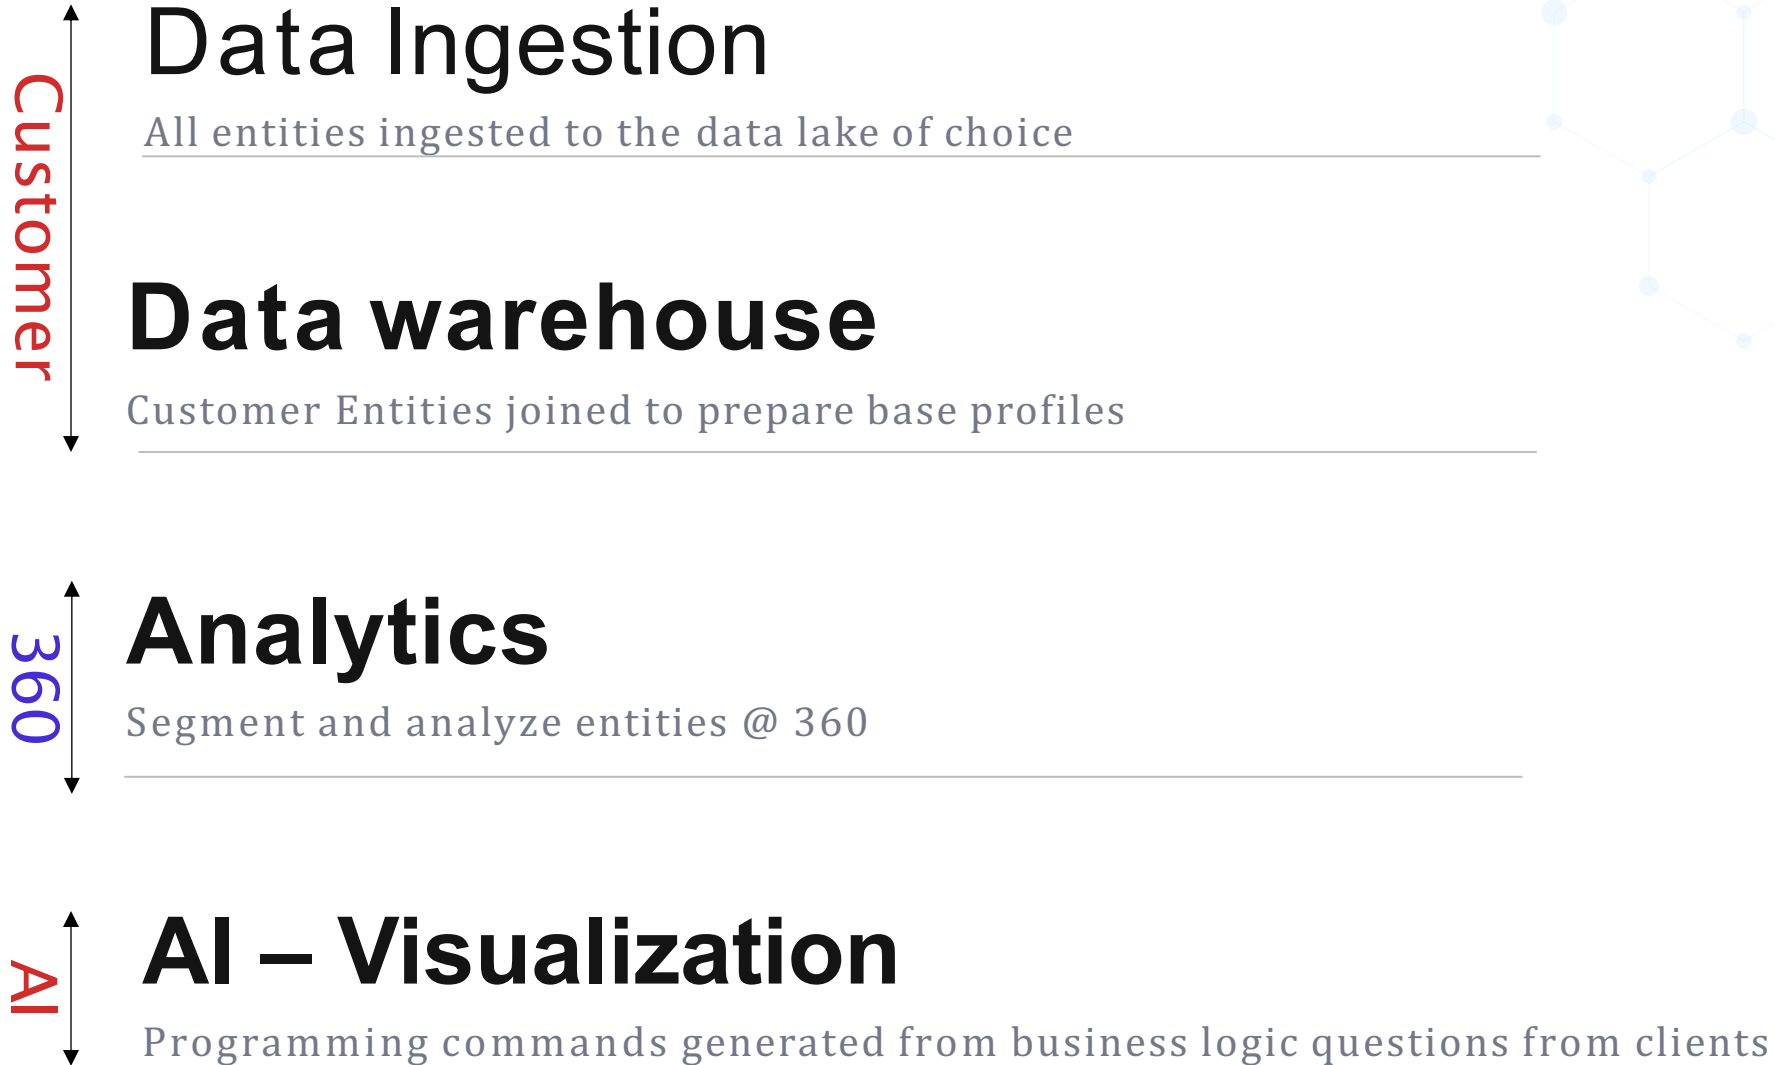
Customer

Data Ingestion

All entities ingested to the data lake of choice

Data warehouse

Customer Entities joined to prepare base profiles

360

Analytics

Segment and analyze entities @ 360

AI

AI – Visualization

Programming commands generated from business logic questions from clients